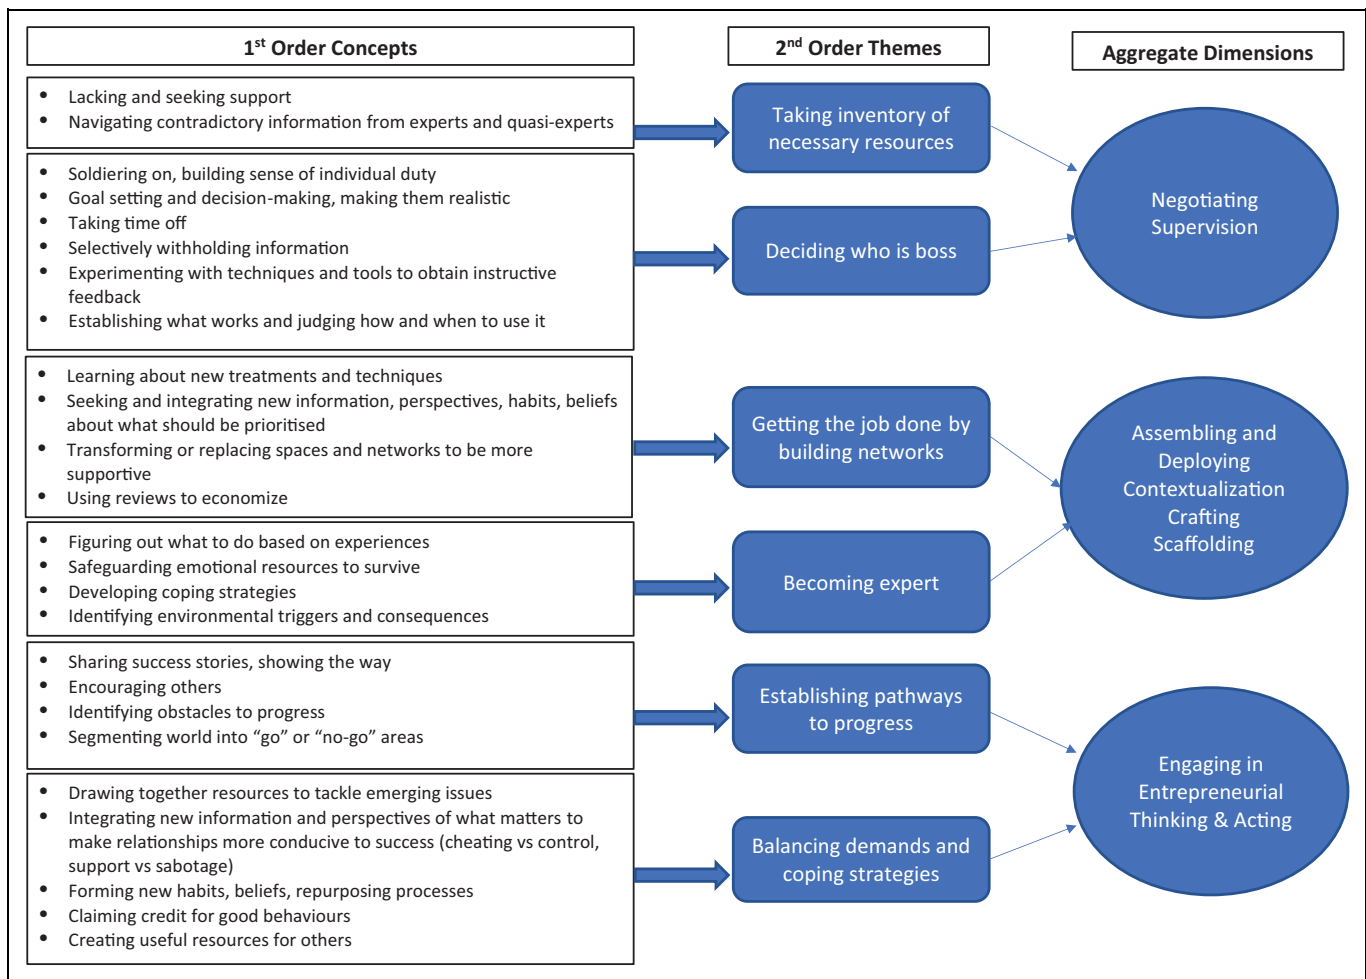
1$^{st}$ Order Concepts

2$^{nd}$ Order Themes

Aggregate Dimensions

- Lacking and seeking support
- Navigating contradictory information from experts and quasi-experts

Taking inventory of necessary resources

- Soldiering on, building sense of individual duty
- Goal setting and decision-making, making them realistic
- Taking time off
- Selectively withholding information
- Experimenting with techniques and tools to obtain instructive feedback
- Establishing what works and judging how and when to use it

Deciding who is boss

Negotiating Supervision

- Learning about new treatments and techniques
- Seeking and integrating new information, perspectives, habits, beliefs about what should be prioritised
- Transforming or replacing spaces and networks to be more supportive
- Using reviews to economize

Getting the job done by building networks

- Figuring out what to do based on experiences
- Safeguarding emotional resources to survive
- Developing coping strategies
- Identifying environmental triggers and consequences

Becoming expert

Assembling and Deploying Contextualization Crafting Scaffolding

- Sharing success stories, showing the way
- Encouraging others
- Identifying obstacles to progress
- Segmenting world into “go” or “no-go” areas

Establishing pathways to progress

- Drawing together resources to tackle emerging issues
- Integrating new information and perspectives of what matters to make relationships more conducive to success (cheating vs control, support vs sabotage)
- Forming new habits, beliefs, repurposing processes
- Claiming credit for good behaviours
- Creating useful resources for others

Balancing demands and coping strategies

Engaging in Entrepreneurial Thinking & Acting